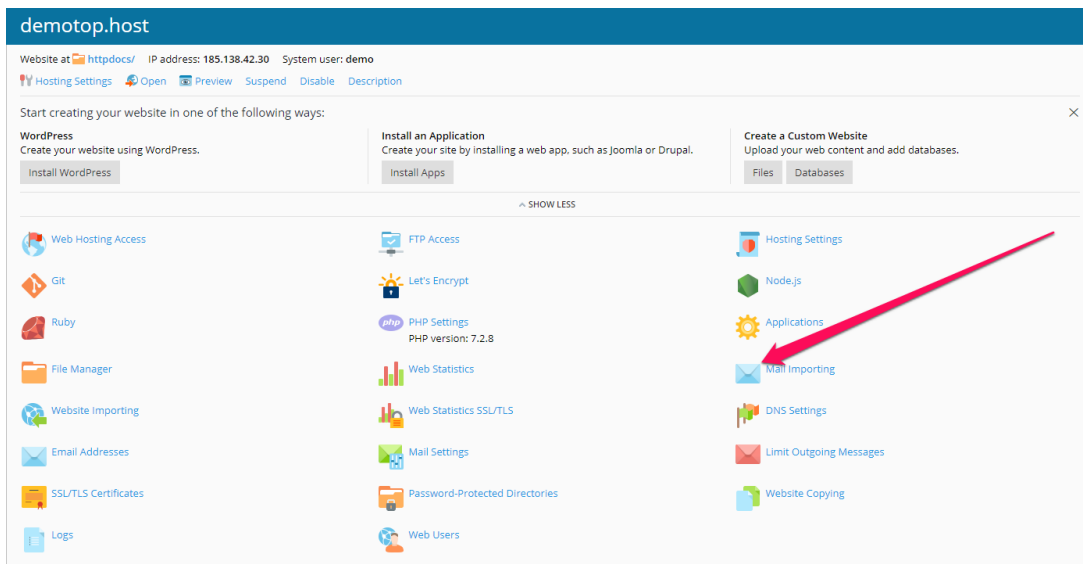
demotop.host

Website at httpdocs/ IP address: 185.138.42.30 System user: demo

Hosting Settings Open Preview Suspend Disable Description

Start creating your website in one of the following ways:

×

WordPress
Create your website using WordPress.
Install WordPress

Install an Application
Create your site by installing a web app, such as Joomla or Drupal.
Install Apps

Create a Custom Website
Upload your web content and add databases.
Files Databases

SHOW LESS

Web Hosting Access
FTP Access
Hosting Settings
Git
Let's Encrypt
Node.js
Ruby
PHP Settings
PHP version: 7.2.8
Applications
File Manager
Web Statistics
Mail Importing
Website Importing
Web Statistics SSL/TLS
DNS Settings
Email Addresses
Mail Settings
Limit Outgoing Messages
SSL/TLS Certificates
Password-Protected Directories
Website Copying
Logs
Web Users